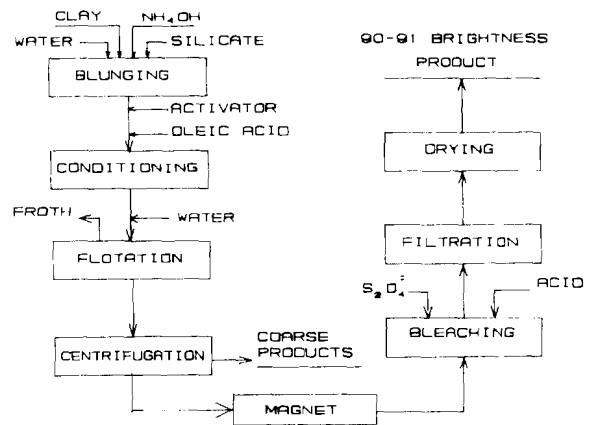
CLAY
$NH_4OH$
WATER
SILICATE
BLUNGING
ACTIVATOR
OLEIC ACID
CONDITIONING
FROTH
WATER
FLOTATION
CENTRIFUGATION
COARSE PRODUCTS
MAGNET
90-91 BRIGHTNESS
PRODUCT
DRYING
FILTRATION
$S_2O_4^=$
ACID
BLEACHING